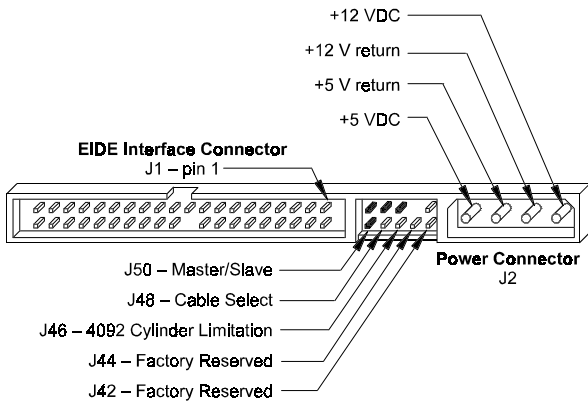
+12 VDC
+12 V return
+5 V return
+5 VDC
EIDE Interface Connector
J1 – pin 1
Power Connector
J2
J50 – Master/Slave
J48 – Cable Select
J46 – 4092 Cylinder Limitation
J44 – Factory Reserved
J42 – Factory Reserved